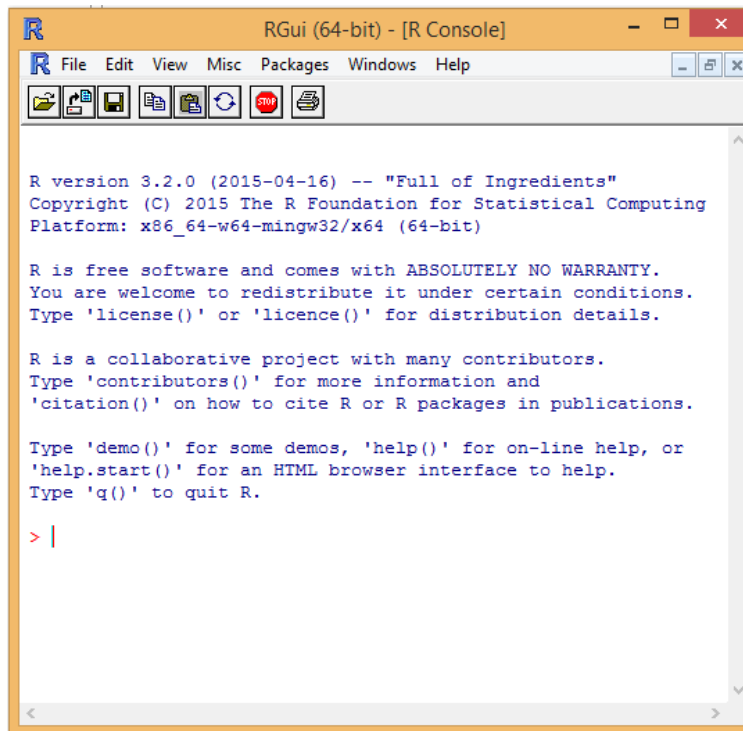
RGui (64-bit) - [R Console]

File Edit View Misc Packages Windows Help

STOP

R version 3.2.0 (2015-04-16) -- "Full of Ingredients"
Copyright (C) 2015 The R Foundation for Statistical Computing
Platform: x86_64-w64-mingw32/x64 (64-bit)

R is free software and comes with ABSOLUTELY NO WARRANTY.
You are welcome to redistribute it under certain conditions.
Type 'license()' or 'licence()' for distribution details.

R is a collaborative project with many contributors.
Type 'contributors()' for more information and
'citation()' on how to cite R or R packages in publications.

Type 'demo()' for some demos, 'help()' for on-line help, or
'help.start()' for an HTML browser interface to help.
Type 'q()' to quit R.

>